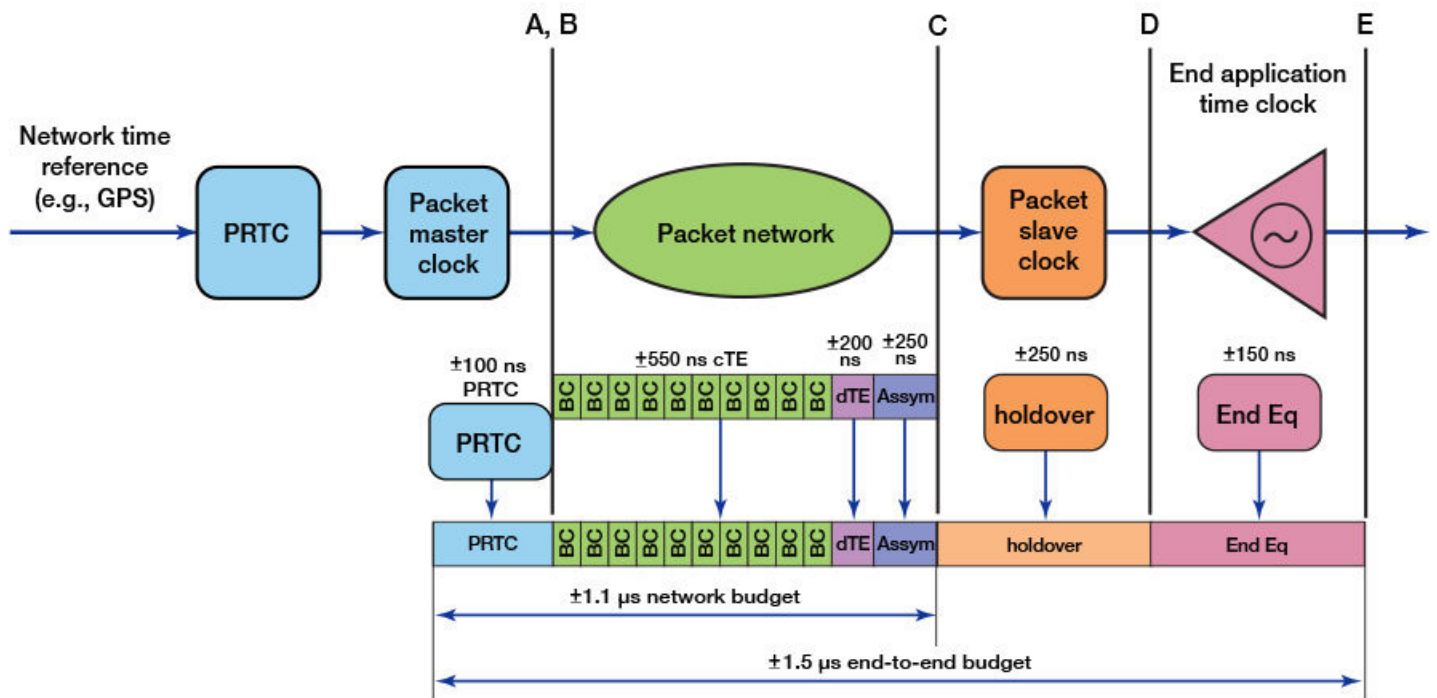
A, B

C

D

E

End application time clock

Network time reference (e.g., GPS)

PRTC

Packet master clock

Packet network

Packet slave clock

±100 ns PRTC

±550 ns cTE

±200 ns

±250 ns

±250 ns

±150 ns

PRTC

BC BC BC BC BC BC BC BC BC BC

dTE

Assym

holdover

End Eq

| PRTC | BC | BC | BC | BC | BC | BC | BC | BC | BC | BC | dTE | Assym | holdover | End Eq |
|---|---|---|---|---|---|---|---|---|---|---|---|---|---|---|

±1.1 μs network budget

±1.5 μs end-to-end budget